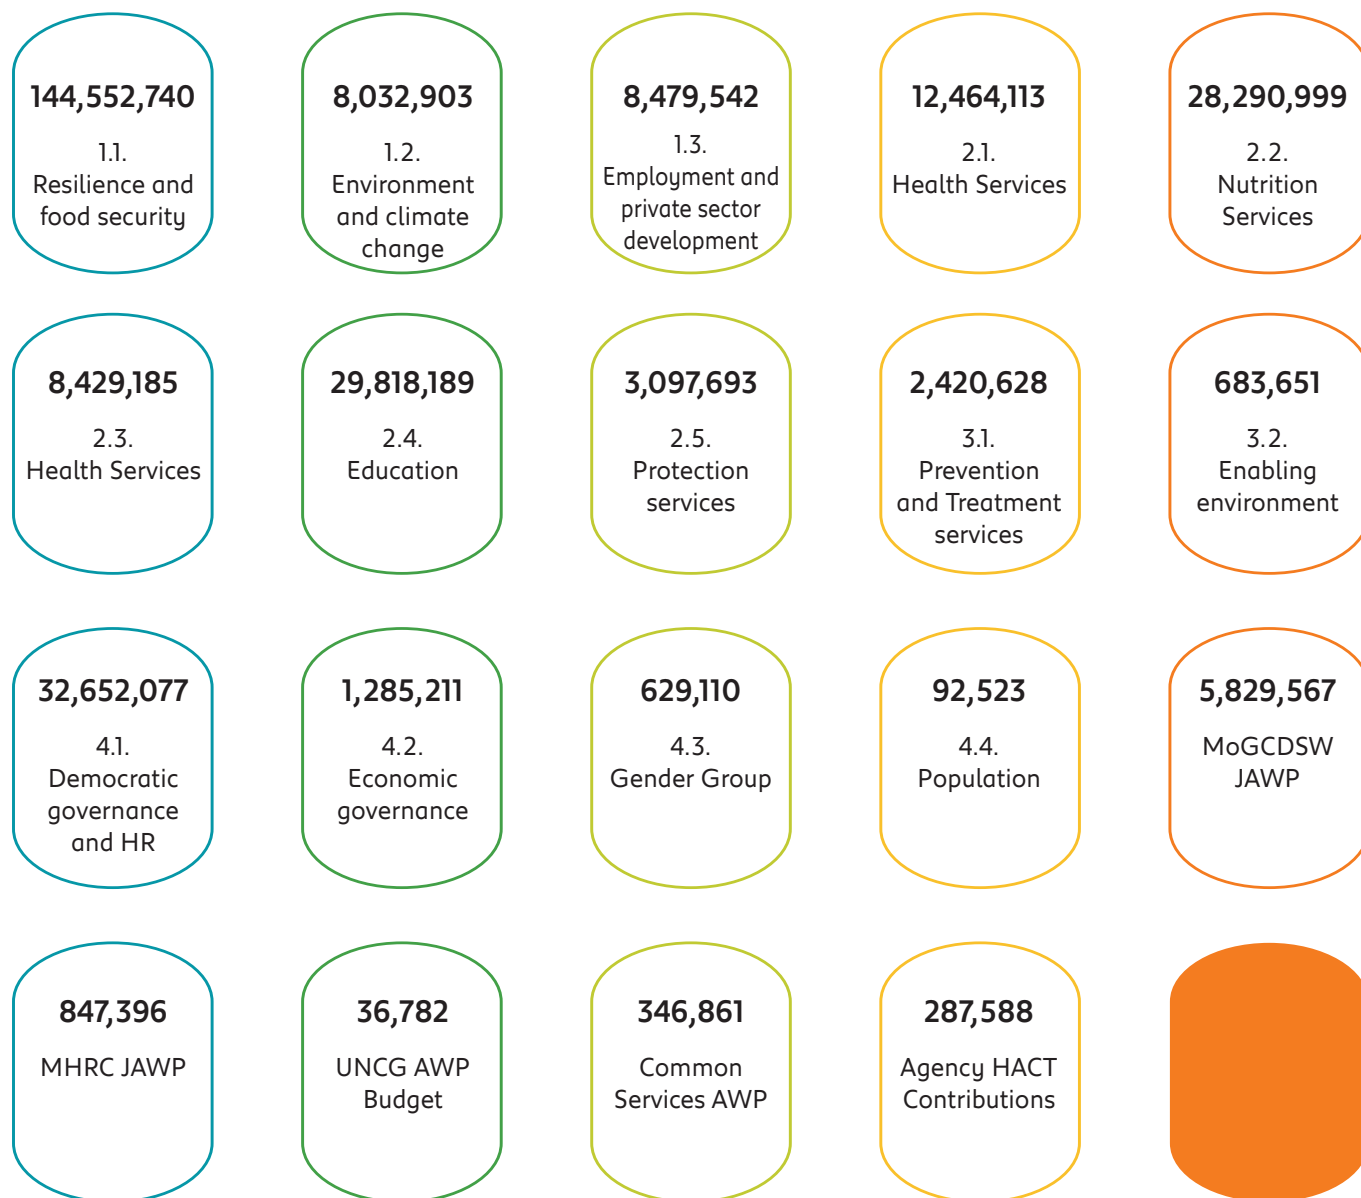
144,552,740
1.1.
Resilience and food security

8,032,903
1.2.
Environment and climate change

8,479,542
1.3.
Employment and private sector development

12,464,113
2.1.
Health Services

28,290,999
2.2.
Nutrition Services

8,429,185
2.3.
Health Services

29,818,189
2.4.
Education

3,097,693
2.5.
Protection services

2,420,628
3.1.
Prevention and Treatment services

683,651
3.2.
Enabling environment

32,652,077
4.1.
Democratic governance and HR

1,285,211
4.2.
Economic governance

629,110
4.3.
Gender Group

92,523
4.4.
Population

5,829,567
MoGCDSW JAWP

847,396
MHRC JAWP

36,782
UNCG AWP Budget

346,861
Common Services AWP

287,588
Agency HACT Contributions